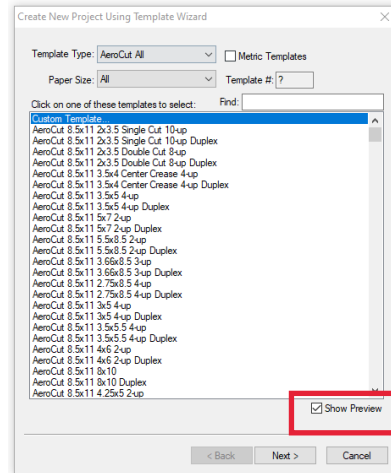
Create New Project Using Template Wizard

Template Type: AeroCut All

Metric Templates

Paper Size: All

Template #: ?

Click on one of these templates to select:

Find:

Custom Template...
AeroCut 8.5x11 2x3.5 Single Cut 10-up
AeroCut 8.5x11 2x3.5 Single Cut 10-up Duplex
AeroCut 8.5x11 2x3.5 Double Cut 8-up
AeroCut 8.5x11 2x3.5 Double Cut 8-up Duplex
AeroCut 8.5x11 3.5x4 Center Crease 4-up
AeroCut 8.5x11 3.5x4 Center Crease 4-up Duplex
AeroCut 8.5x11 3.5x5 4-up
AeroCut 8.5x11 3.5x5 4-up Duplex
AeroCut 8.5x11 5x7 2-up
AeroCut 8.5x11 5x7 2-up Duplex
AeroCut 8.5x11 5.5x8.5 2-up
AeroCut 8.5x11 5.5x8.5 2-up Duplex
AeroCut 8.5x11 3.66x8.5 3-up
AeroCut 8.5x11 3.66x8.5 3-up Duplex
AeroCut 8.5x11 2.75x8.5 4-up
AeroCut 8.5x11 2.75x8.5 4-up Duplex
AeroCut 8.5x11 3x5 4-up
AeroCut 8.5x11 3x5 4-up Duplex
AeroCut 8.5x11 3.5x5.5 4-up
AeroCut 8.5x11 3.5x5.5 4-up Duplex
AeroCut 8.5x11 4x6 2-up
AeroCut 8.5x11 4x6 2-up Duplex
AeroCut 8.5x11 8x10
AeroCut 8.5x11 8x10 Duplex
AeroCut 8.5x11 4.25x5 2-up

Show Preview

< Back
Next >
Cancel